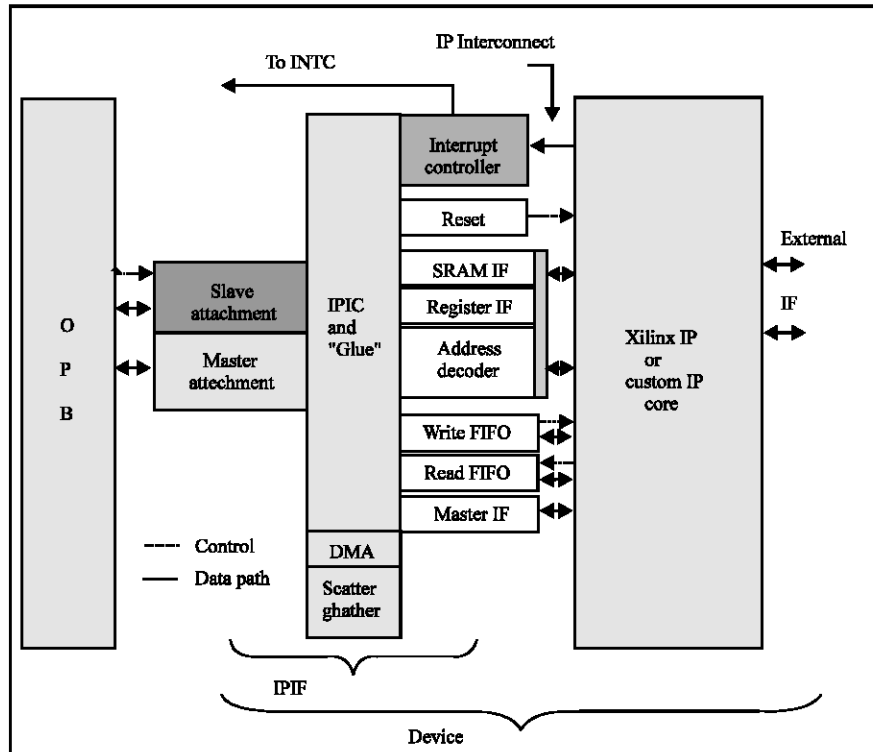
To INTC

IP Interconnect

Interrupt controller

Reset

External

IF

SRAM IF

Register IF

Address decoder

Slave attachment

Master attachment

IPIC and "Glue"

O

P

B

Xilinx IP or custom IP core

Write FIFO

Read FIFO

Master IF

Control

Data path

DMA

Scatter ghather

IPIF

Device